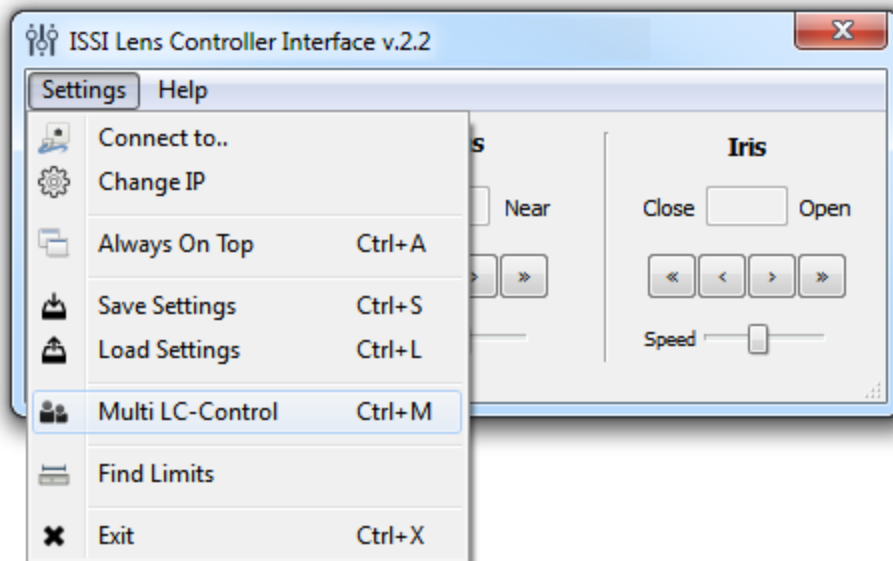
ISSI Lens Controller Interface v.2.2

Settings Help

Connect to..
Change IP
Always On Top Ctrl+A
Save Settings Ctrl+S
Load Settings Ctrl+L
Multi LC-Control Ctrl+M
Find Limits
Exit Ctrl+X

s
Near
»

Iris
Close Open
« ‹ › »
Speed